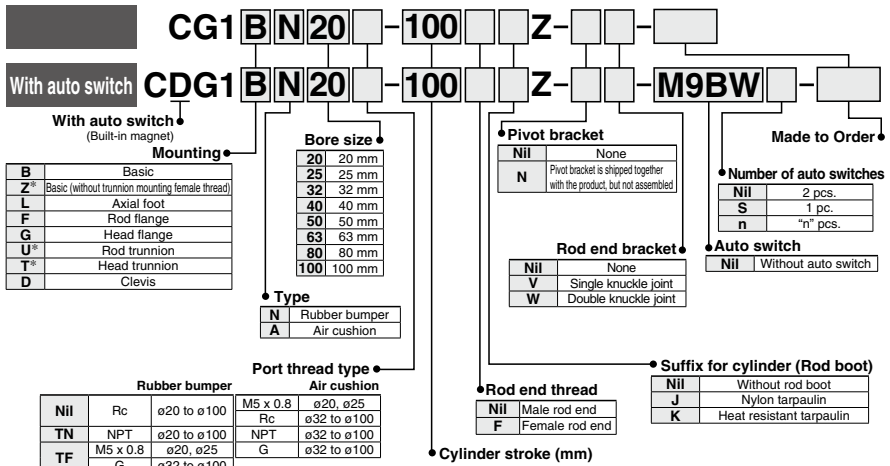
CG1 B N 20 - 100 Z - -

With auto switch CDG1 B N 20 - 100 Z - - M9BW -

With auto switch
(Built-in magnet)

Mounting

| B | Basic |
|---|---|
| Z* | Basic (without trunnion mounting female thread) |
| L | Axial foot |
| F | Rod flange |
| G | Head flange |
| U* | Rod trunnion |
| T* | Head trunnion |
| D | Clevis |

Bore size

| 20 | 20 mm |
|---|---|
| 25 | 25 mm |
| 32 | 32 mm |
| 40 | 40 mm |
| 50 | 50 mm |
| 63 | 63 mm |
| 80 | 80 mm |
| 100 | 100 mm |

Type

| N | Rubber bumper |
|---|---|
| A | Air cushion |

Port thread type

| | Rubber bumper | | Air cushion | |
|---|---|---|---|---|
| Nil | Rc | ø20 to ø100 | M5 x 0.8 | ø20, ø25 |
| | | | Rc | ø32 to ø100 |
| TN | NPT | ø20 to ø100 | NPT | ø32 to ø100 |
| TF | M5 x 0.8 | ø20, ø25 | G | ø32 to ø100 |
| | G | ø32 to ø100 | | |

Pivot bracket

| Nil | None |
|---|---|
| N | Pivot bracket is shipped together with the product, but not assembled |

Rod end bracket

| Nil | None |
|---|---|
| V | Single knuckle joint |
| W | Double knuckle joint |

Rod end thread

| Nil | Male rod end |
|---|---|
| F | Female rod end |

Cylinder stroke (mm)

Made to Order

Number of auto switches

| Nil | 2 pcs. |
|---|---|
| S | 1 pc. |
| n | "n" pcs. |

Auto switch

| Nil | Without auto switch |
|---|---|

Suffix for cylinder (Rod boot)

| Nil | Without rod boot |
|---|---|
| J | Nylon tarpaulin |
| K | Heat resistant tarpaulin |